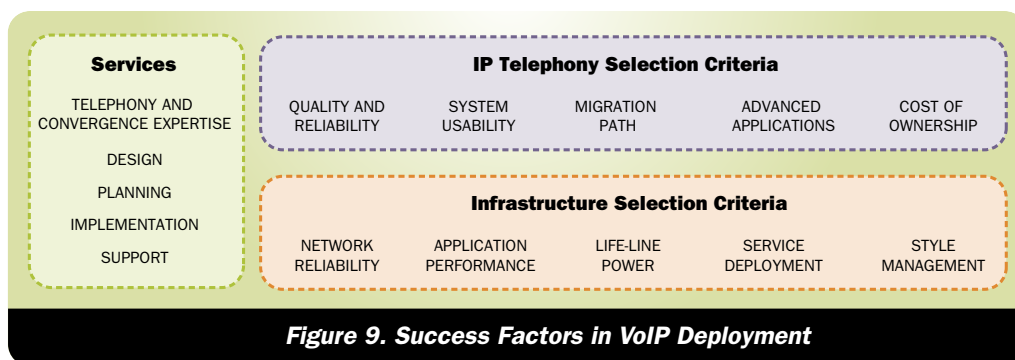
Services

TELEPHONY AND CONVERGENCE EXPERTISE

DESIGN

PLANNING

IMPLEMENTATION

SUPPORT

IP Telephony Selection Criteria

QUALITY AND RELIABILITY

SYSTEM USABILITY

MIGRATION PATH

ADVANCED APPLICATIONS

COST OF OWNERSHIP

Infrastructure Selection Criteria

NETWORK RELIABILITY

APPLICATION PERFORMANCE

LIFE-LINE POWER

SERVICE DEPLOYMENT

STYLE MANAGEMENT

Figure 9. Success Factors in VoIP Deployment